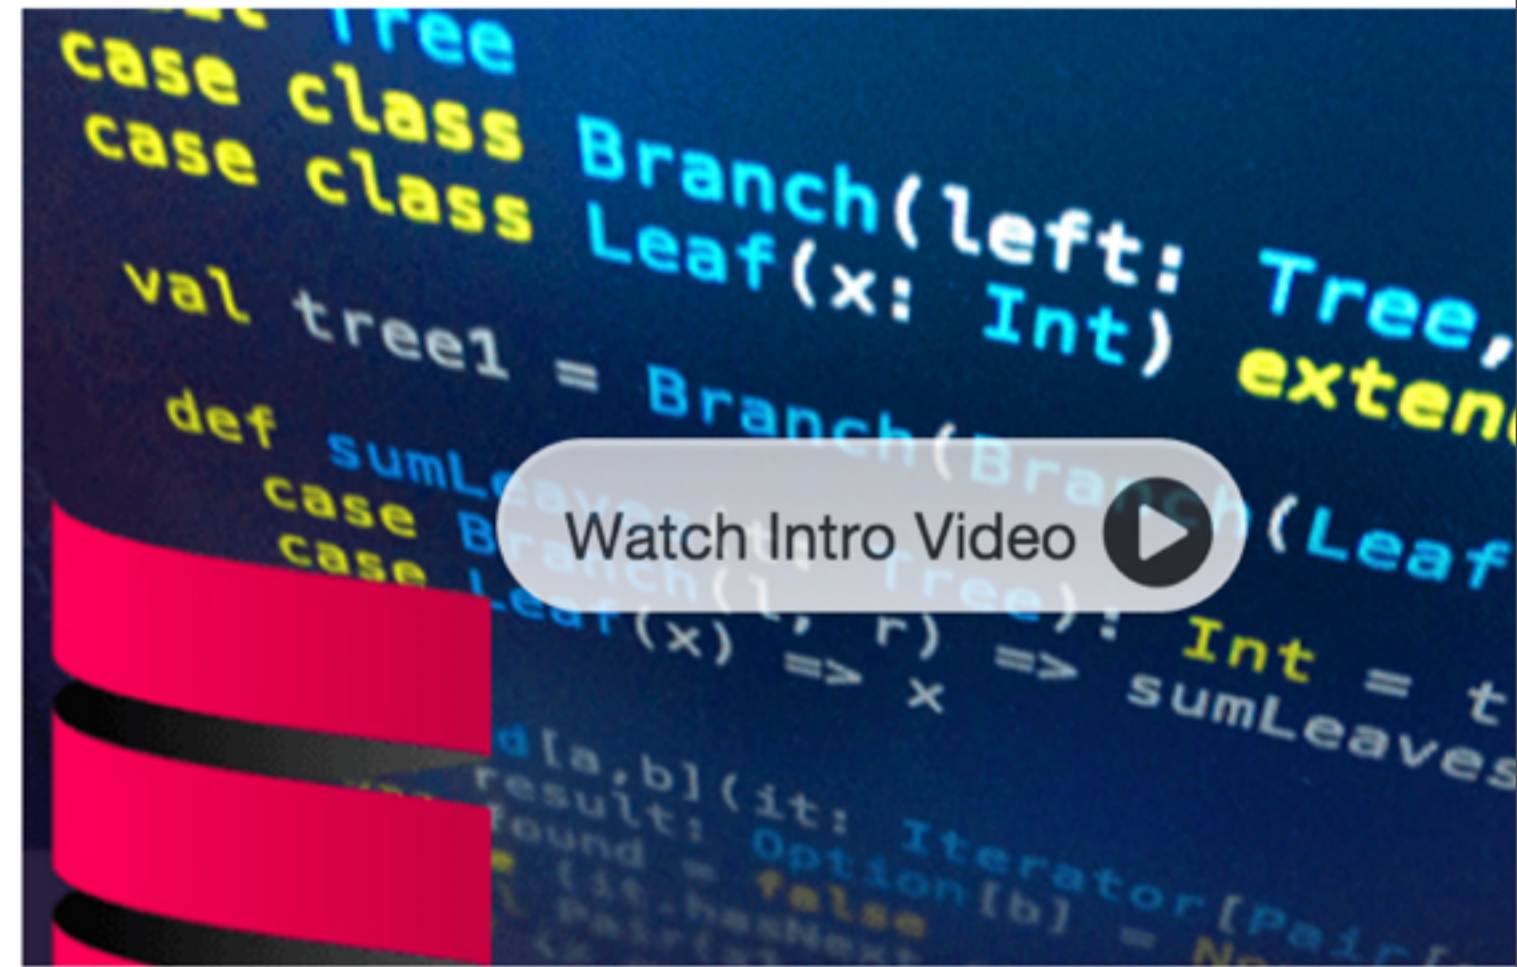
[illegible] Tree
case class Branch(left: Tree,
case class Leaf(x: Int) exten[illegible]
val tree1 = Branch(Branch(Leaf
def sumLeaves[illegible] Tree): Int = t
case Branch(l, r) => sumLeaves
case Leaf(x) => x
Watch Intro Video
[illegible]d[a,b](it: Iterator[Pair[
result: Option[b] = No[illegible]
found = false
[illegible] (it.hasNext
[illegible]